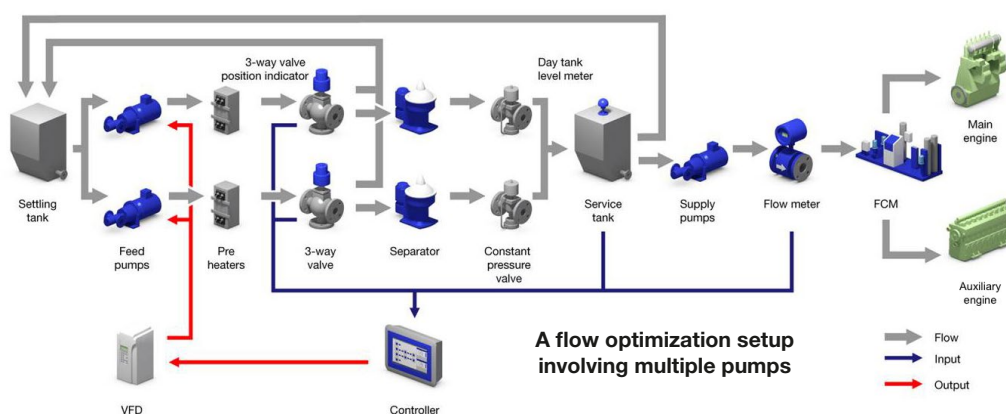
3-way valve position indicator

Day tank level meter

Settling tank

Feed pumps

Pre heaters

3-way valve

Separator

Constant pressure valve

Service tank

Supply pumps

Flow meter

FCM

Main engine

Auxiliary engine

VFD

Controller

A flow optimization setup involving multiple pumps

Flow

Input

Output